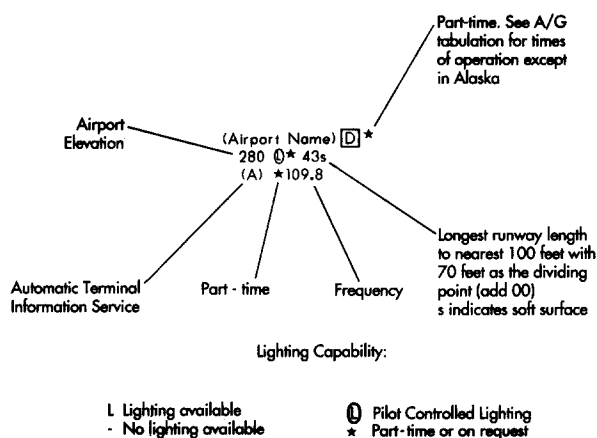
Part-time. See A/G tabulation for times of operation except in Alaska

Airport Elevation

(Airport Name) D ★
280 Ⓛ★ 43s
(A) ★109.8

Longest runway length to nearest 100 feet with 70 feet as the dividing point (add 00) s indicates soft surface

Automatic Terminal Information Service

Part - time

Frequency

Lighting Capability:

L Lighting available
- No lighting available

Ⓛ Pilot Controlled Lighting
★ Part-time or on request